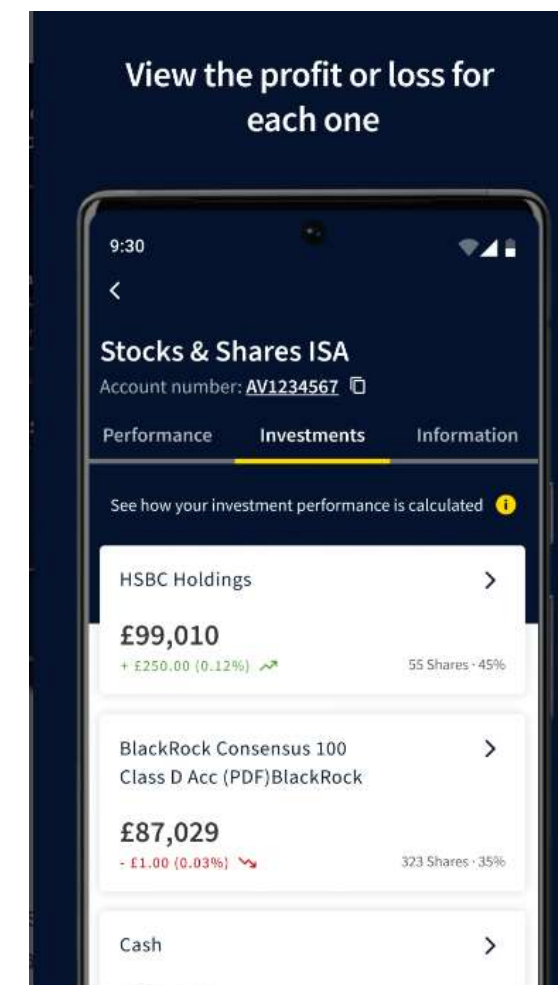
View the profit or loss for each one

9:30

<

Stocks & Shares ISA

Account number: AV1234567

Performance

Investments

Information

See how your investment performance is calculated

HSBC Holdings

>

£99,010

+ £250.00 (0.12%)

55 Shares · 45%

BlackRock Consensus 100 Class D Acc (PDF)BlackRock

>

£87,029

- £1.00 (0.03%)

323 Shares · 35%

Cash

>